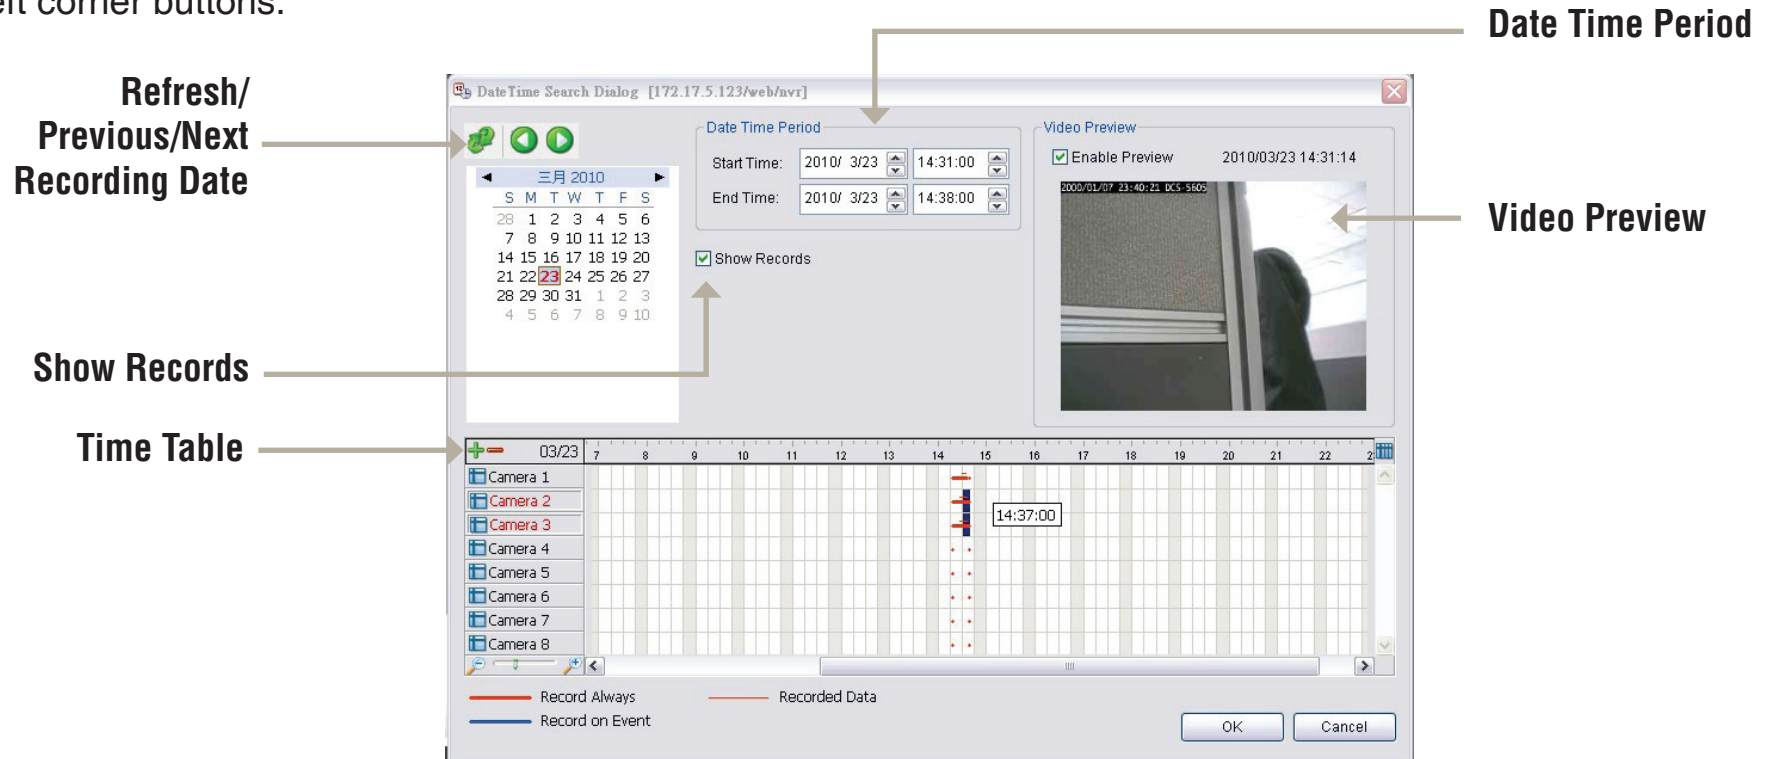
eft corner buttons.

Date Time Period

Refresh/ Previous/Next Recording Date

Video Preview

Show Records

Time Table

DateTime Search Dialog [172.17.5.123/web/nvr]

Date Time Period

Start Time: 2010/ 3/23 14:31:00

End Time: 2010/ 3/23 14:38:00

Video Preview

Enable Preview 2010/03/23 14:31:14

2000/01/07 23:40:21 DCS-5605

三月 2010

| S | M | T | W | T | F | S |
|---|---|---|---|---|---|---|
| 28 | 1 | 2 | 3 | 4 | 5 | 6 |
| 7 | 8 | 9 | 10 | 11 | 12 | 13 |
| 14 | 15 | 16 | 17 | 18 | 19 | 20 |
| 21 | 22 | 23 | 24 | 25 | 26 | 27 |
| 28 | 29 | 30 | 31 | 1 | 2 | 3 |
| 4 | 5 | 6 | 7 | 8 | 9 | 10 |

Show Records

03/23 7 8 9 10 11 12 13 14 15 16 17 18 19 20 21 22 2

Camera 1
Camera 2
Camera 3
Camera 4
Camera 5
Camera 6
Camera 7
Camera 8

14:37:00

Record Always
Record on Event
Recorded Data

OK Cancel